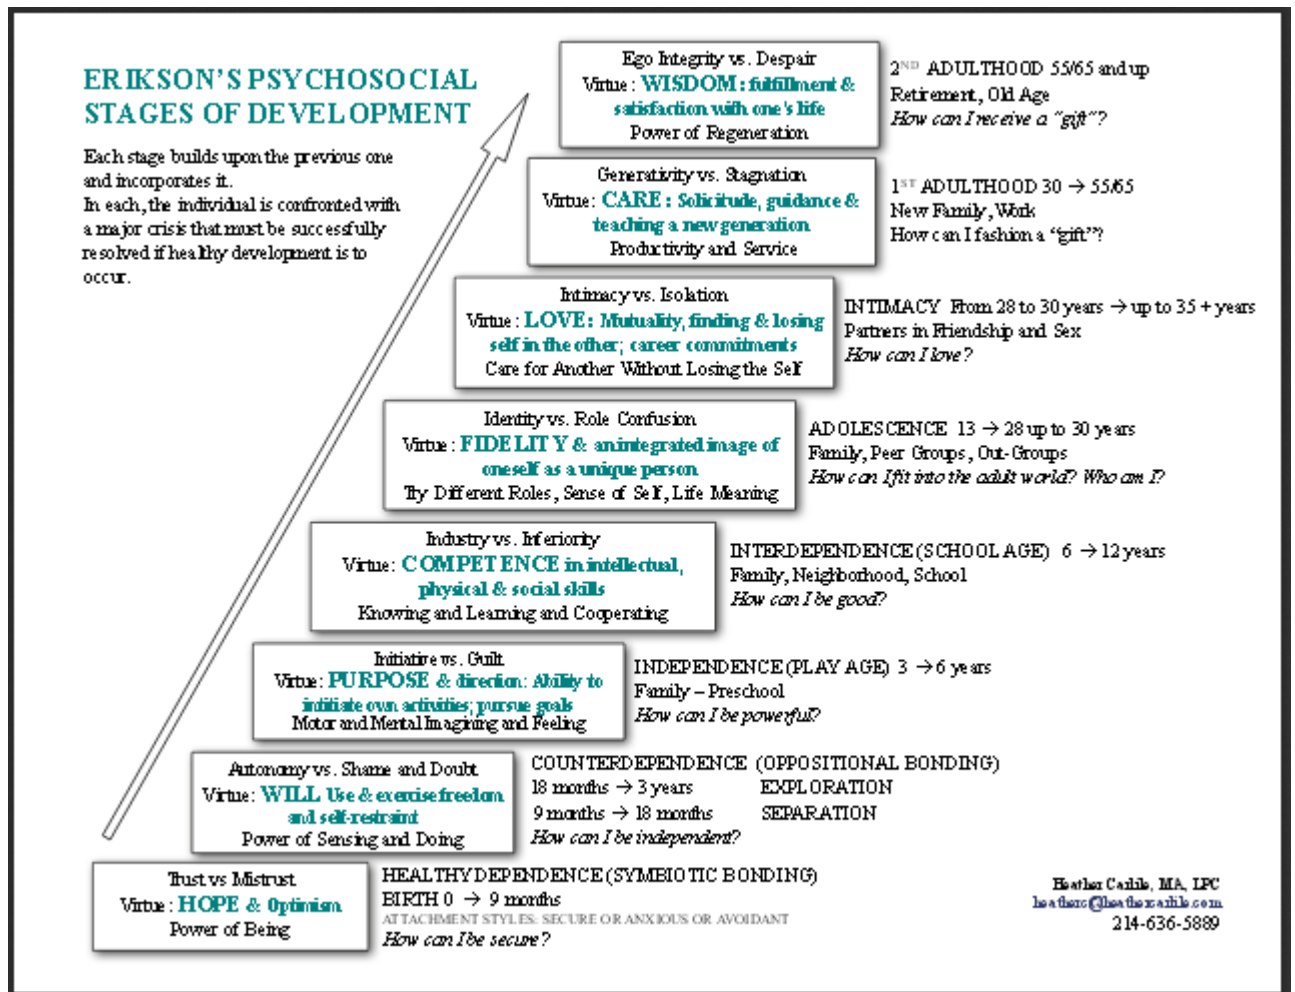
ERIKSON'S PSYCHOSOCIAL STAGES OF DEVELOPMENT

Each stage builds upon the previous one and incorporates it.
In each, the individual is confronted with a major crisis that must be successfully resolved if healthy development is to occur.

Ego Integrity vs. Despair
Virtue: WISDOM: fulfillment & satisfaction with one's life
Power of Regeneration

$2^{ND}$ ADULTHOOD 55/65 and up
Retirement, Old Age
How can I receive a "gift"?

Generativity vs. Stagnation
Virtue: CARE: Solicitude, guidance & teaching a new generation
Productivity and Service

$1^{ST}$ ADULTHOOD 30 → 55/65
New Family, Work
How can I fashion a "gift"?

Intimacy vs. Isolation
Virtue: LOVE: Mutuality, finding & losing self in the other; career commitments
Care for Another Without Losing the Self

INTIMACY From 28 to 30 years → up to 35 + years
Partners in Friendship and Sex
How can I love?

Identity vs. Role Confusion
Virtue: FIDELITY & an integrated image of oneself as a unique person
Try Different Roles, Sense of Self, Life Meaning

ADOLESCENCE 13 → 28 up to 30 years
Family, Peer Groups, Out-Groups
How can I fit into the adult world? Who am I?

Industry vs. Inferiority
Virtue: COMPETENCE in intellectual, physical & social skills
Knowing and Learning and Cooperating

INTERDEPENDENCE (SCHOOL AGE) 6 → 12 years
Family, Neighborhood, School
How can I be good?

Initiative vs. Guilt
Virtue: PURPOSE & direction: Ability to initiate own activities; pursue goals
Motor and Mental Imagining and Feeling

INDEPENDENCE (PLAY AGE) 3 → 6 years
Family – Preschool
How can I be powerful?

Autonomy vs. Shame and Doubt
Virtue: WILL Use & exercise freedom and self-restraint
Power of Sensing and Doing

COUNTERDEPENDENCE (OPPOSITIONAL BONDING)
18 months → 3 years EXPLORATION
9 months → 18 months SEPARATION
How can I be independent?

Trust vs Mistrust
Virtue: HOPE & Optimism
Power of Being

HEALTHY DEPENDENCE (SYMBIOTIC BONDING)
BIRTH 0 → 9 months
ATTACHMENT STYLES: SECURE OR ANXIOUS OR AVOIDANT
How can I be secure?

Heather Carlile, MA, LPC
heather@heathercarlile.com
214-636-5889